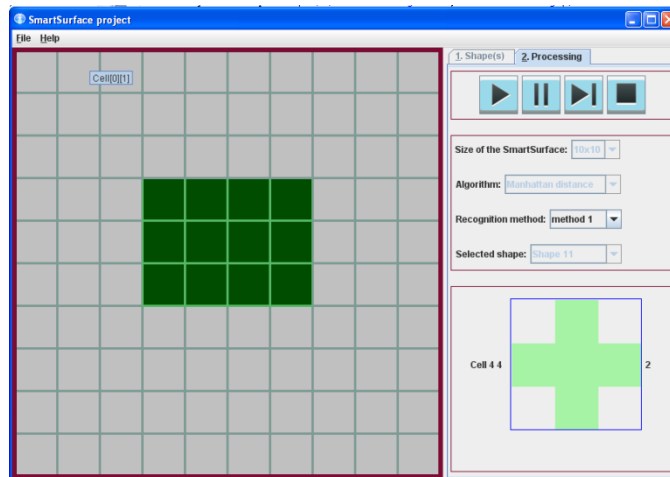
SmartSurface project

File Help

Cell[0][1]

1. Shape(s)
2. Processing

Size of the SmartSurface: 10x10

Algorithm: Manhattan distance

Recognition method: method 1

Selected shape: Shape 11

Cell 4 4

2